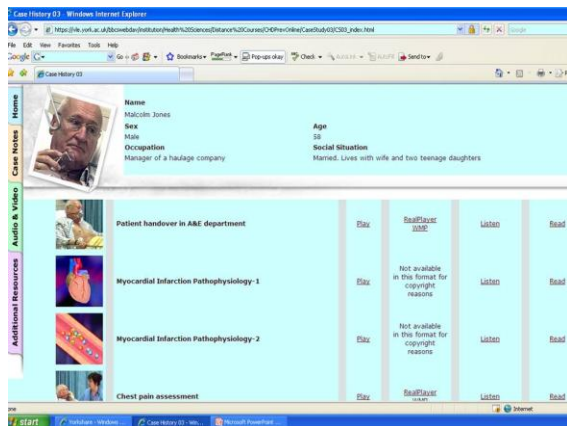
Case History 03 - Windows Internet Explorer

https://vle.york.ac.uk/bbcswebdav/institution/Health%20Sciences/Distance%20Courses/CHDPrevOnline/CaseStudy03/CS03_index.html

File Edit View Favorites Tools Help

Google G- Go Bookmarks PageRank Pop-ups okay Check AutoLink AutoFill Send to

Case History 03

Home

Case Notes

Audio & Video

Additional Resources

Name
Malcolm Jones

Sex
Male

Age
58

Occupation
Manager of a haulage company

Social Situation
Married. Lives with wife and two teenage daughters

| | | | | | |
|---|---|---|---|---|---|
| | Patient handover in A&E department | Play | RealPlayer WMP | Listen | Read |
| | Myocardial Infarction Pathophysiology-1 | Play | Not available in this format for copyright reasons | Listen | Read |
| | Myocardial Infarction Pathophysiology-2 | Play | Not available in this format for copyright reasons | Listen | Read |
| | Chest pain assessment | Play | RealPlayer WMP | Listen | Read |

Done

Internet

start Vodafone - Windows ... Case History 03 - Win... Microsoft PowerPoint ...